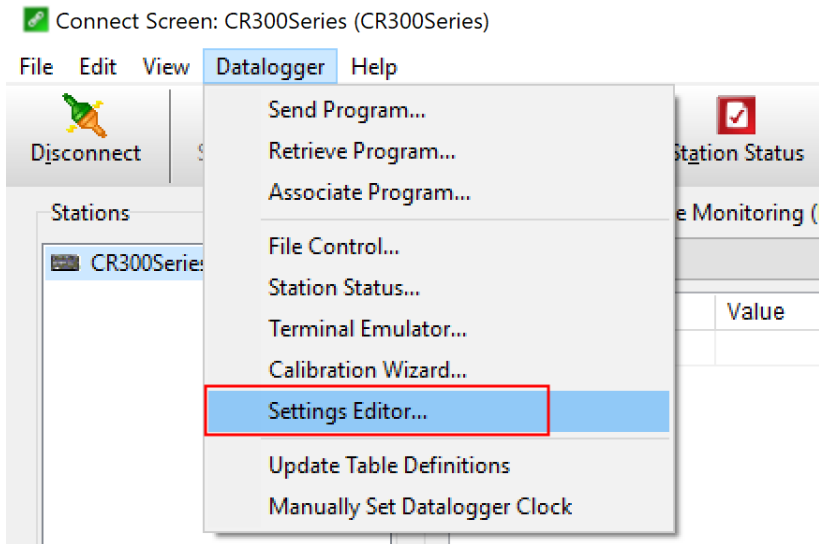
Connect Screen: CR300Series (CR300Series)

File Edit View Datalogger Help

Disconnect

S

Station Status

Stations

CR300Series

e Monitoring (

Value

Send Program...
Retrieve Program...
Associate Program...
File Control...
Station Status...
Terminal Emulator...
Calibration Wizard...
Settings Editor...
Update Table Definitions
Manually Set Datalogger Clock